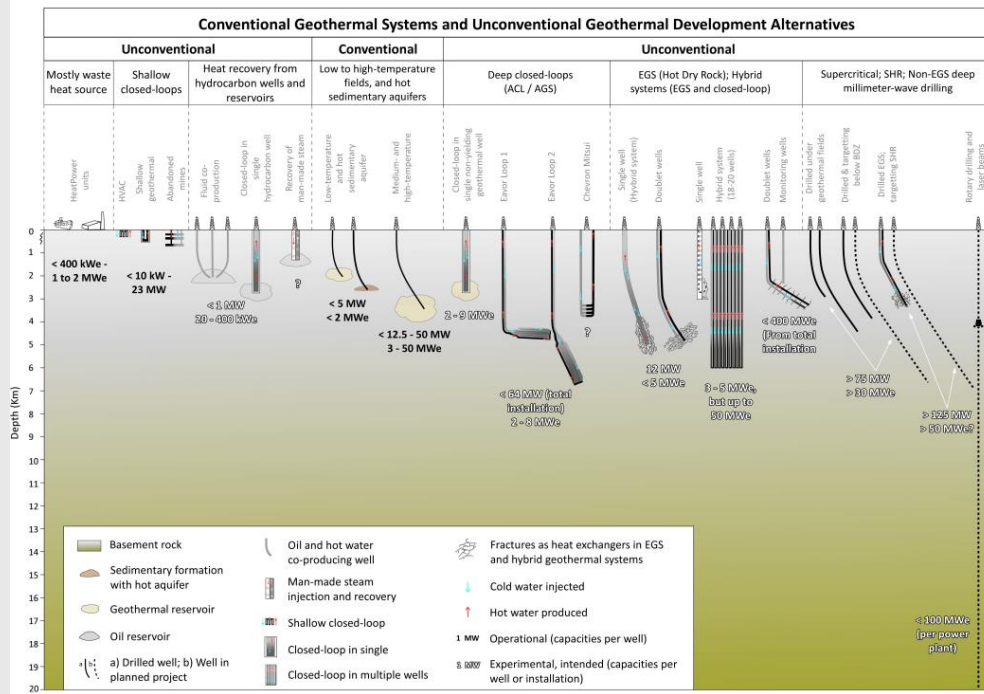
Conventional Geothermal Systems and Unconventional Geothermal Development Alternatives

| Unconventional | | | Conventional | Unconventional | | |
|---|---|---|---|---|---|---|
| Mostly waste heat source | Shallow closed-loops | Heat recovery from hydrocarbon wells and reservoirs | Low to high-temperature fields, and hot sedimentary aquifers | Deep closed-loops (ACL / AGS) | EGS (Hot Dry Rock); Hybrid systems (EGS and closed-loop) | Supercritical; SHR; Non-EGS deep millimeter-wave drilling |

HeatPower units

HVAC

Shallow geothermal

Abandoned mines

Fluid co-production

Closed-loop in single hydrocarbon well

Recovery of man-made steam

Low-temperature and hot sedimentary aquifer

Medium- and high-temperature

Closed-loop in single non-yielding geothermal well

Eavor Loop 1

Eavor Loop 2

Chevron Mitsui

Single well (Hybrid system)

Doublet wells

Single well

Hybrid system (18-20 wells)

Doublet wells

Monitoring wells

Drilled under geothermal fields

Drilled & targetting below BDZ

Drilled EGS; targetting SHR

Rotary drilling and laser beams

Depth (Km)

0
1
2
3
4
5
6
7
8
9
10
11
12
13
14
15
16
17
18
19
20

< 400 kWe - 1 to 2 MWe

< 10 kW - 23 MW

< 1 MW
20 - 400 kWe

?

< 5 MW
< 2 MWe

< 12.5 - 50 MW
3 - 50 MWe

2 - 9 MWe

?

< 64 MW (total installation)
2 - 8 MWe

12 MW
< 5 MWe

3 - 5 MWe, but up to 50 MWe

< 400 MWe (From total installation)

> 73 MW
> 30 MWe

> 125 MW
> 50 MWe?

< 100 MWe (per power plant)

Basement rock

Sedimentary formation with hot aquifer

Geothermal reservoir

Oil reservoir

a) Drilled well; b) Well in planned project

Oil and hot water co-producing well

Man-made steam injection and recovery

Shallow closed-loop

Closed-loop in single

Closed-loop in multiple wells

Fractures as heat exchangers in EGS and hybrid geothermal systems

Cold water injected

Hot water produced

1 MW Operational (capacities per well)

1 MW Experimental, intended (capacities per well or installation)